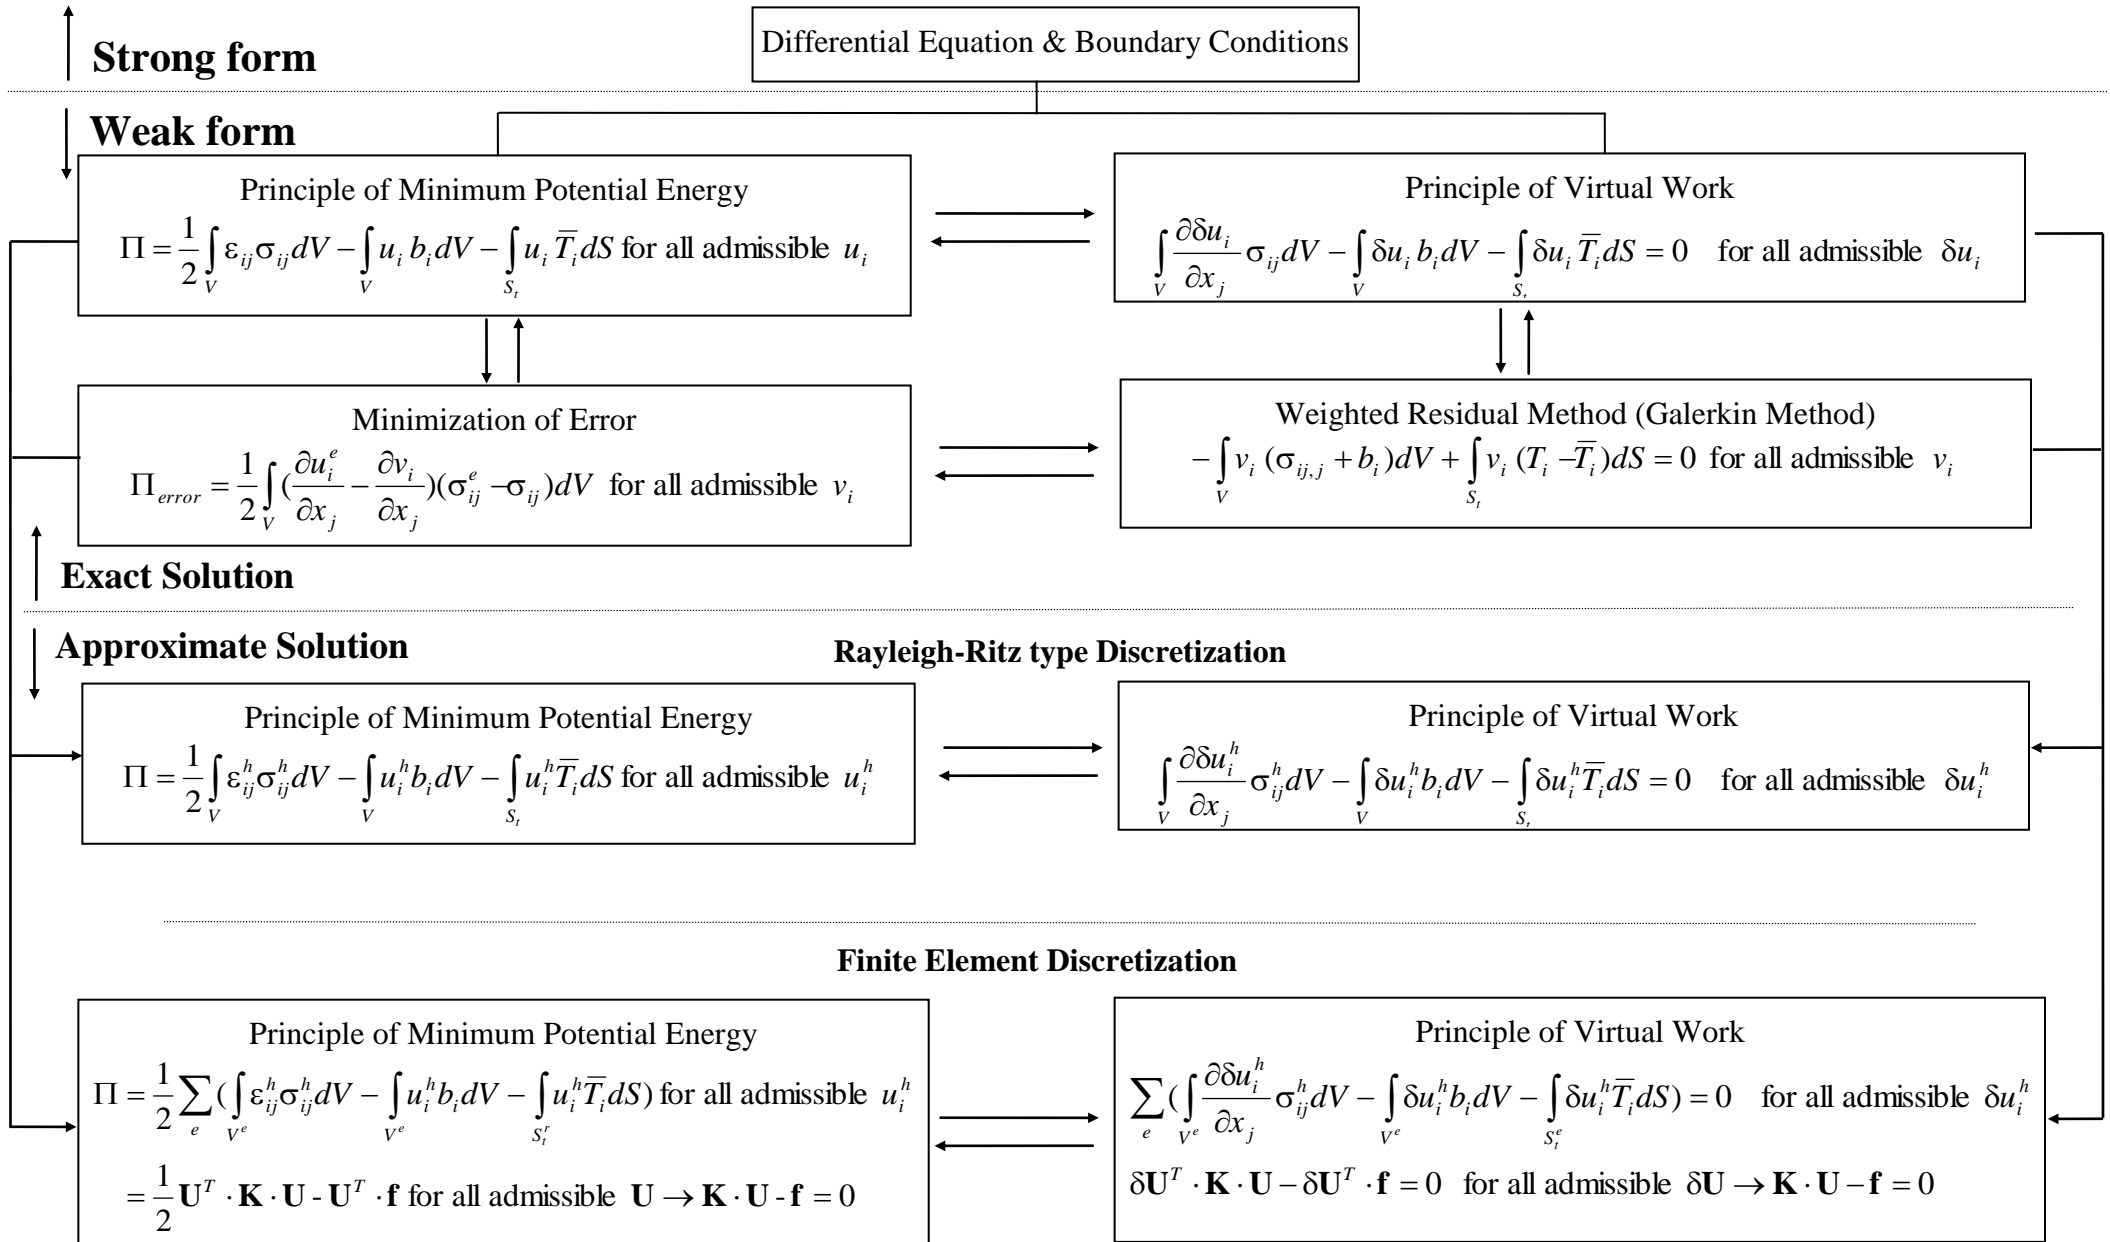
Strong form

Differential Equation & Boundary Conditions

Weak form

Principle of Minimum Potential Energy
$\Pi = \frac{1}{2}\int_V \varepsilon_{ij}\sigma_{ij}dV - \int_V u_i b_i dV - \int_{S_t} u_i \overline{T}_i dS$ for all admissible $u_i$

Principle of Virtual Work
$\int_V \frac{\partial \delta u_i}{\partial x_j}\sigma_{ij}dV - \int_V \delta u_i b_i dV - \int_{S_t} \delta u_i \overline{T}_i dS = 0$ for all admissible $\delta u_i$

Minimization of Error
$\Pi_{error} = \frac{1}{2}\int_V (\frac{\partial u_i^e}{\partial x_j} - \frac{\partial v_i}{\partial x_j})(\sigma_{ij}^e - \sigma_{ij})dV$ for all admissible $v_i$

Weighted Residual Method (Galerkin Method)
$-\int_V v_i (\sigma_{ij,j} + b_i)dV + \int_{S_t} v_i (T_i - \overline{T}_i)dS = 0$ for all admissible $v_i$

Exact Solution

Approximate Solution

Rayleigh-Ritz type Discretization

Principle of Minimum Potential Energy
$\Pi = \frac{1}{2}\int_V \varepsilon_{ij}^h\sigma_{ij}^h dV - \int_V u_i^h b_i dV - \int_{S_t} u_i^h \overline{T}_i dS$ for all admissible $u_i^h$

Principle of Virtual Work
$\int_V \frac{\partial \delta u_i^h}{\partial x_j}\sigma_{ij}^h dV - \int_V \delta u_i^h b_i dV - \int_{S_t} \delta u_i^h \overline{T}_i dS = 0$ for all admissible $\delta u_i^h$

Finite Element Discretization

Principle of Minimum Potential Energy
$\Pi = \frac{1}{2}\sum_e (\int_{V^e} \varepsilon_{ij}^h\sigma_{ij}^h dV - \int_{V^e} u_i^h b_i dV - \int_{S_t^r} u_i^h \overline{T}_i dS)$ for all admissible $u_i^h$
$= \frac{1}{2}\mathbf{U}^T \cdot \mathbf{K} \cdot \mathbf{U} - \mathbf{U}^T \cdot \mathbf{f}$ for all admissible $\mathbf{U} \rightarrow \mathbf{K} \cdot \mathbf{U} - \mathbf{f} = 0$

Principle of Virtual Work
$\sum_e (\int_{V^e} \frac{\partial \delta u_i^h}{\partial x_j}\sigma_{ij}^h dV - \int_{V^e} \delta u_i^h b_i dV - \int_{S_t^e} \delta u_i^h \overline{T}_i dS) = 0$ for all admissible $\delta u_i^h$
$\delta\mathbf{U}^T \cdot \mathbf{K} \cdot \mathbf{U} - \delta\mathbf{U}^T \cdot \mathbf{f} = 0$ for all admissible $\delta\mathbf{U} \rightarrow \mathbf{K} \cdot \mathbf{U} - \mathbf{f} = 0$